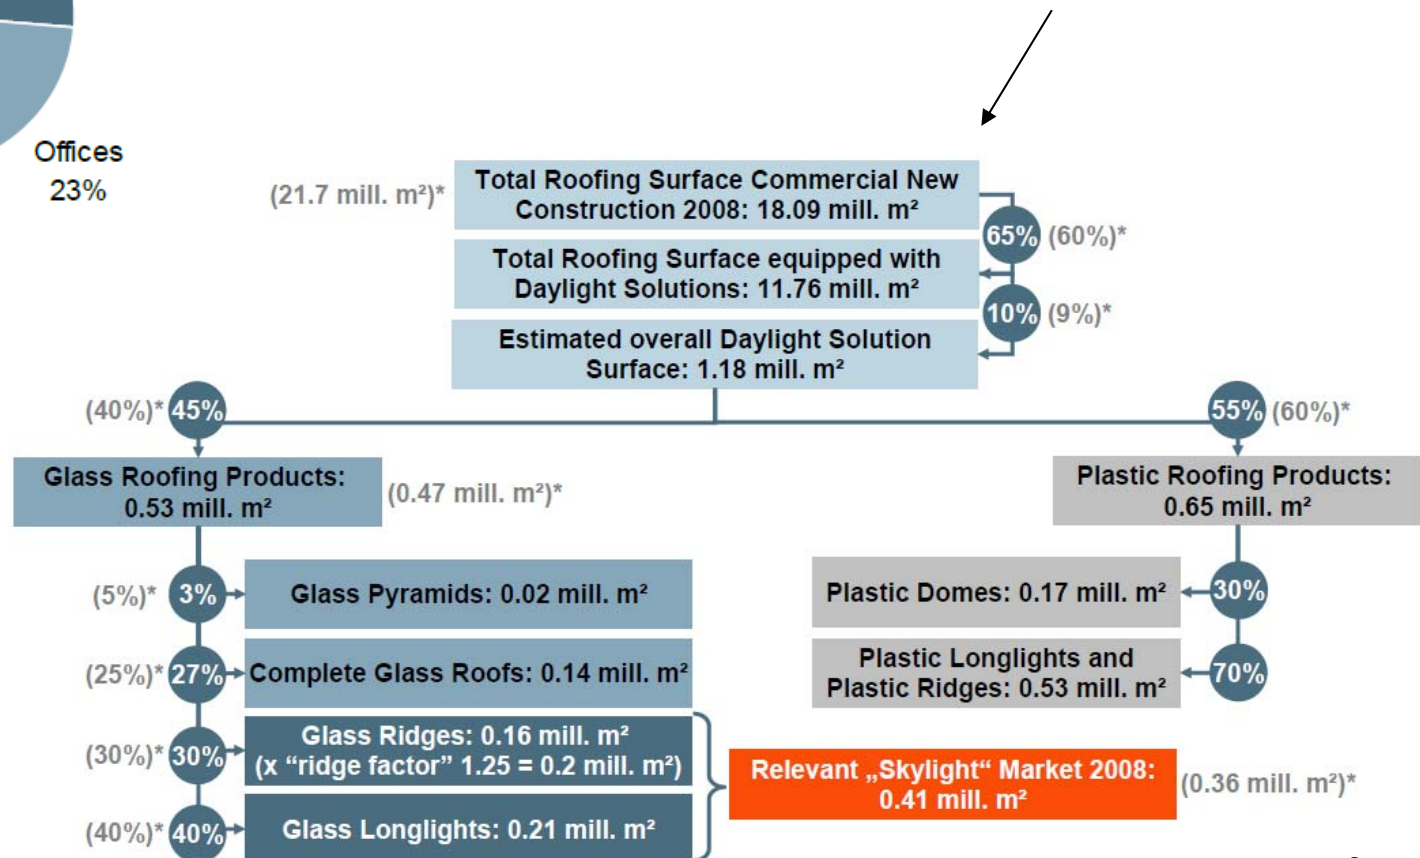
Offices
23%

(21.7 mill. m²)*

Total Roofing Surface Commercial New Construction 2008: 18.09 mill. m²

65% (60%)*

Total Roofing Surface equipped with Daylight Solutions: 11.76 mill. m²

10% (9%)*

Estimated overall Daylight Solution Surface: 1.18 mill. m²

(40%)* 45%

55% (60%)*

Glass Roofing Products: 0.53 mill. m²

(0.47 mill. m²)*

Plastic Roofing Products: 0.65 mill. m²

(5%)* 3%

Glass Pyramids: 0.02 mill. m²

Plastic Domes: 0.17 mill. m²

30%

(25%)* 27%

Complete Glass Roofs: 0.14 mill. m²

Plastic Longlights and Plastic Ridges: 0.53 mill. m²

70%

(30%)* 30%

Glass Ridges: 0.16 mill. m² (x “ridge factor” 1.25 = 0.2 mill. m²)

Relevant „Skylight“ Market 2008: 0.41 mill. m²

(0.36 mill. m²)*

(40%)* 40%

Glass Longlights: 0.21 mill. m²